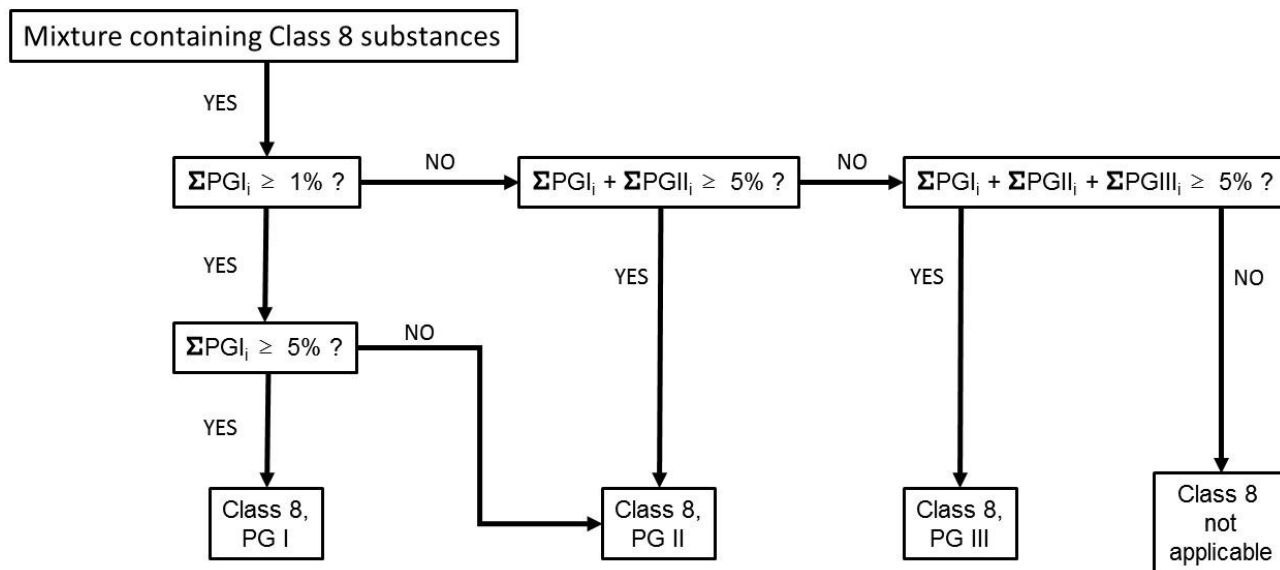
Mixture containing Class 8 substances

YES

$\Sigma PGI_i \geq 1\%$ ?

NO

$\Sigma PGI_i + \Sigma PGII_i \geq 5\%$ ?

NO

$\Sigma PGI_i + \Sigma PGII_i + \Sigma PGIII_i \geq 5\%$ ?

YES

$\Sigma PGI_i \geq 5\%$ ?

NO

YES

YES

NO

YES

Class 8, PG I

Class 8, PG II

Class 8, PG III

Class 8 not applicable